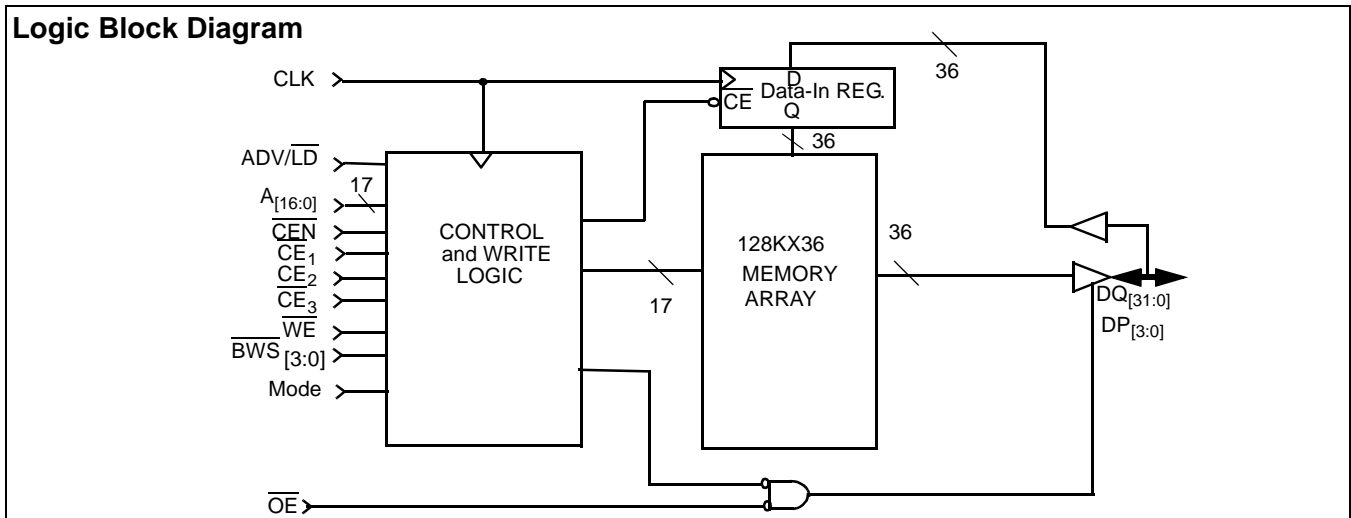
Logic Block Diagram

CLK

$\overline{CE}$ D Data-In REG. Q

36

36

ADV/$\overline{LD}$

$A_{[16:0]}$

17

$\overline{CEN}$

$CE_1$

$CE_2$

$\overline{CE_3}$

$\overline{WE}$

$\overline{BWS}_{[3:0]}$

Mode

CONTROL and WRITE LOGIC

17

128KX36 MEMORY ARRAY

36

$DQ_{[31:0]}$

$DP_{[3:0]}$

$\overline{OE}$